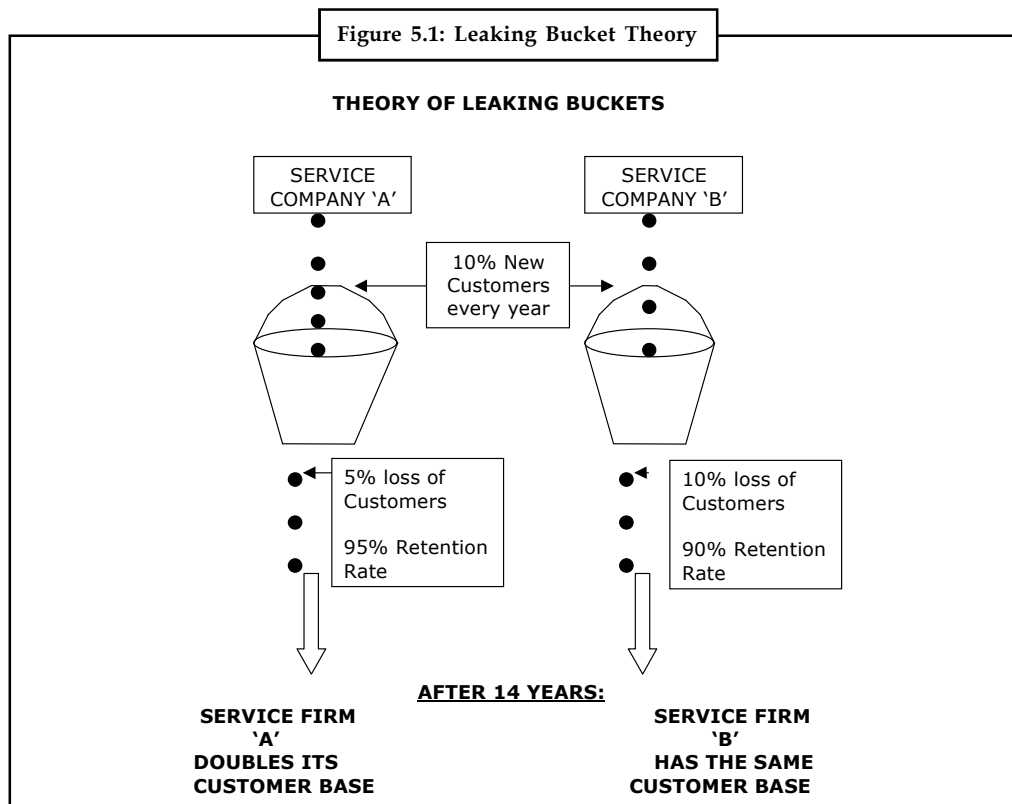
Figure 5.1: Leaking Bucket Theory

THEORY OF LEAKING BUCKETS

SERVICE COMPANY 'A'

SERVICE COMPANY 'B'

10% New Customers every year

5% loss of Customers

95% Retention Rate

10% loss of Customers

90% Retention Rate

AFTER 14 YEARS:

SERVICE FIRM 'A' DOUBLES ITS CUSTOMER BASE

SERVICE FIRM 'B' HAS THE SAME CUSTOMER BASE